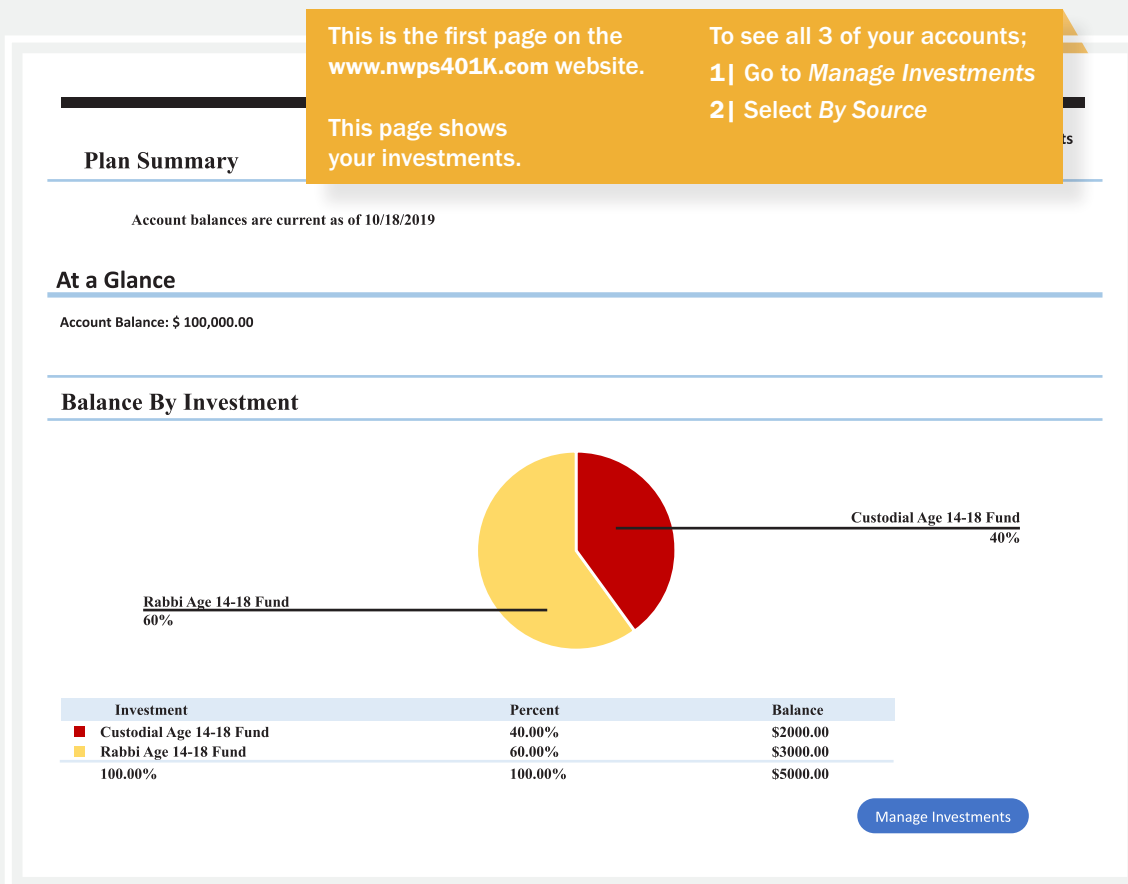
This is the first page on the www.nwps401K.com website.

This page shows your investments.

To see all 3 of your accounts;
1| Go to *Manage Investments*
2| Select *By Source*

ts

Plan Summary

Account balances are current as of 10/18/2019

At a Glance

Account Balance: $ 100,000.00

Balance By Investment

Custodial Age 14-18 Fund
40%

Rabbi Age 14-18 Fund
60%

| Investment | Percent | Balance |
|---|---|---|
| Custodial Age 14-18 Fund | 40.00% | \$2000.00 |
| Rabbi Age 14-18 Fund | 60.00% | \$3000.00 |
| 100.00% | 100.00% | \$5000.00 |

Manage Investments